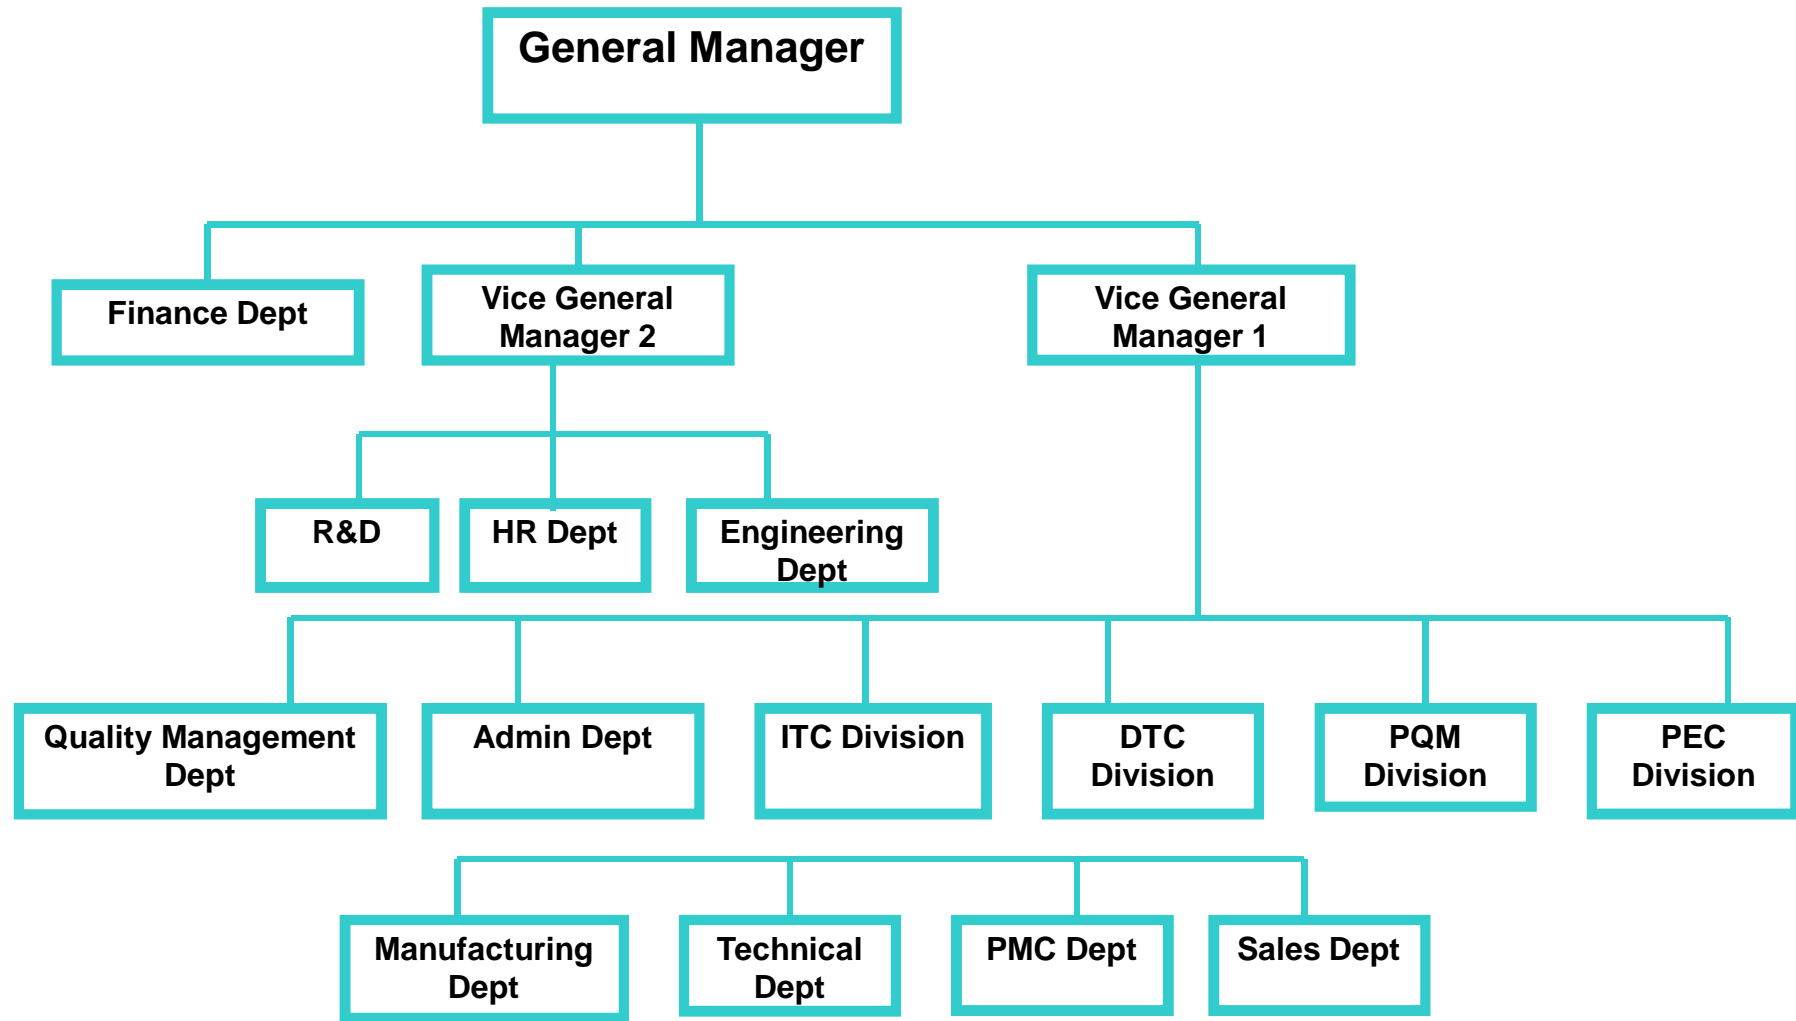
General Manager

Finance Dept

Vice General Manager 2

Vice General Manager 1

R&D

HR Dept

Engineering Dept

Quality Management Dept

Admin Dept

ITC Division

DTC Division

PQM Division

PEC Division

Manufacturing Dept

Technical Dept

PMC Dept

Sales Dept